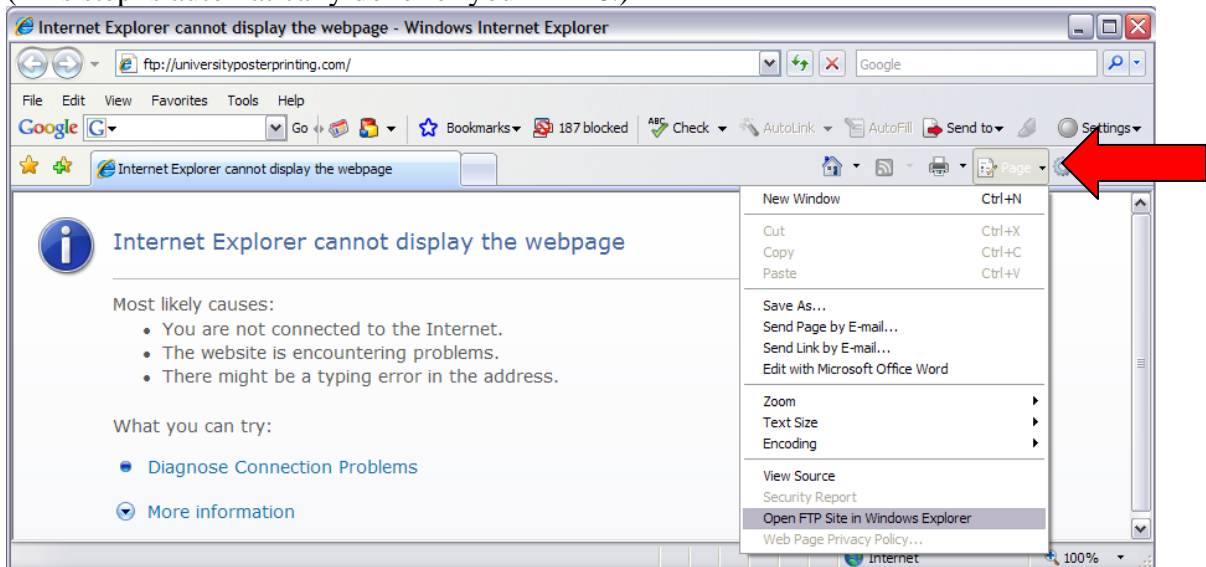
Internet Explorer cannot display the webpage - Windows Internet Explorer

ftp://universityposterprinting.com/

Google

File Edit View Favorites Tools Help

Google G Go Bookmarks 187 blocked Check AutoLink AutoFill Send to Settings

Internet Explorer cannot display the webpage

Page

New Window Ctrl+N

Cut Ctrl+X
Copy Ctrl+C
Paste Ctrl+V

Save As...
Send Page by E-mail...
Send Link by E-mail...
Edit with Microsoft Office Word

Zoom
Text Size
Encoding

View Source
Security Report
Open FTP Site in Windows Explorer
Web Page Privacy Policy...

Internet Explorer cannot display the webpage

Most likely causes:
• You are not connected to the Internet.
• The website is encountering problems.
• There might be a typing error in the address.

What you can try:

Diagnose Connection Problems

More information

Internet 100%